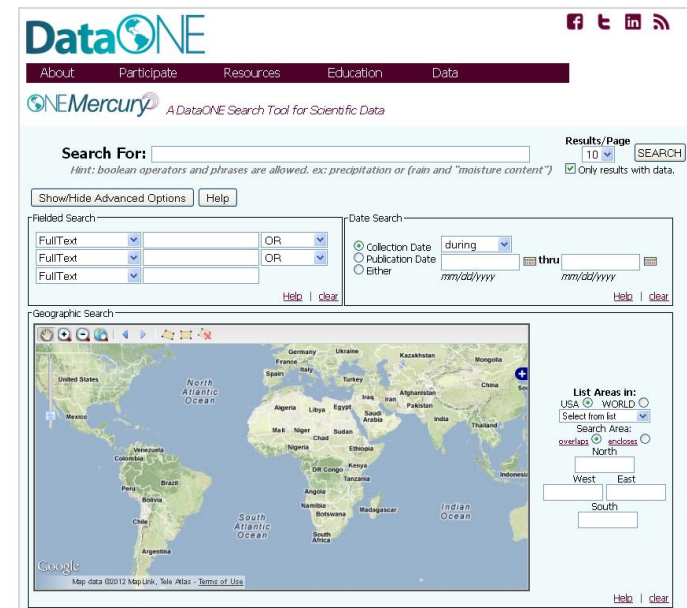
DataONE

About Participate Resources Education Data

ONEMercury A DataONE Search Tool for Scientific Data

Search For:
Hint: boolean operators and phrases are allowed. ex: precipitation or (rain and "moisture content")

Results/Page
10
SEARCH
Only results with data.

Show/Hide Advanced Options Help

Fielded Search
FullText OR
FullText OR
FullText
Help | clear

Date Search
Collection Date
Publication Date
Either
during
thru
mm/dd/yyyy mm/dd/yyyy
Help | clear

Geographic Search

Germany Ukraine Kazakhstan Mongolia France Italy Spain Turkey China United States North Atlantic Ocean Iraq Iran Afghanistan Pakistan Algeria Libya Egypt Saudi Arabia India Thailand Mexico Mali Niger Chad Sudan Venezuela Nigeria Ethiopia Colombia DR Congo Kenya Tanzania Indonesia Peru Brazil Angola Bolivia Namibia Botswana Madagascar Indian Ocean Chile South Atlantic Ocean South Africa Argentina

Google
Map data ©2012 MapLink, Tele Atlas - Terms of Use

List Areas in:
USA WORLD
Select from list
Search Area:
overlaps encloses
North
West East
South

Help | clear